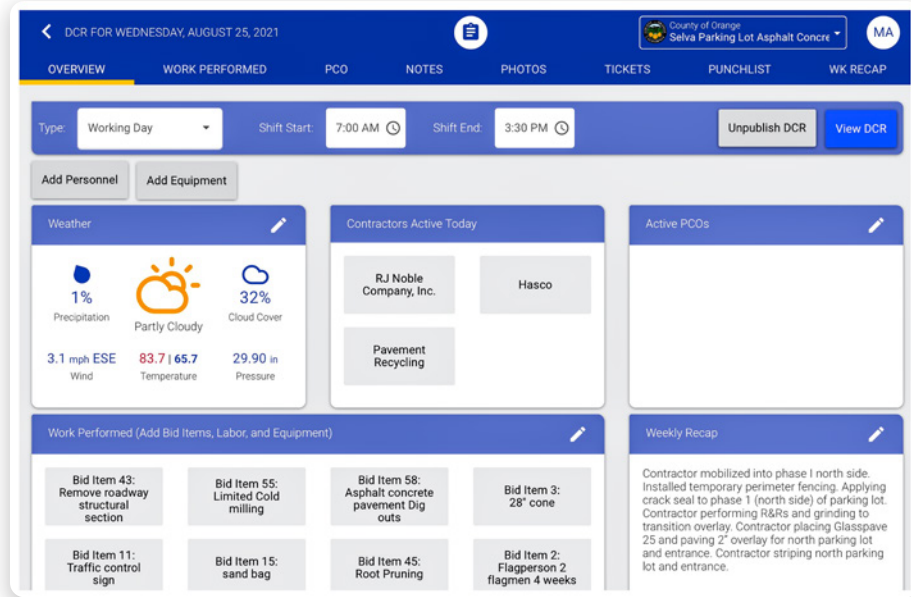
DCR FOR WEDNESDAY, AUGUST 25, 2021

County of Orange
Selva Parking Lot Asphalt Concre

MA

OVERVIEW
WORK PERFORMED
PCO
NOTES
PHOTOS
TICKETS
PUNCHLIST
WK RECAP

Type: Working Day
Shift Start: 7:00 AM
Shift End: 3:30 PM
Unpublish DCR
View DCR

Add Personnel
Add Equipment

Weather

1%
Precipitation

Partly Cloudy

32%
Cloud Cover

3.1 mph ESE
Wind

83.7 | 65.7
Temperature

29.90 in
Pressure

Contractors Active Today

RJ Noble Company, Inc.

Hasco

Pavement Recycling

Active PCOs

Work Performed (Add Bid Items, Labor, and Equipment)

Bid Item 43: Remove roadway structural section

Bid Item 55: Limited Cold milling

Bid Item 58: Asphalt concrete pavement Dig outs

Bid Item 3: 28" cone

Bid Item 11: Traffic control sign

Bid Item 15: sand bag

Bid Item 45: Root Pruning

Bid Item 2: Flagperson 2 flagmen 4 weeks

Weekly Recap

Contractor mobilized into phase I north side. Installed temporary perimeter fencing. Applying crack seal to phase 1 (north side) of parking lot. Contractor performing R&Rs and grinding to transition overlay. Contractor placing Glasspave 25 and paving 2" overlay for north parking lot and entrance. Contractor striping north parking lot and entrance.